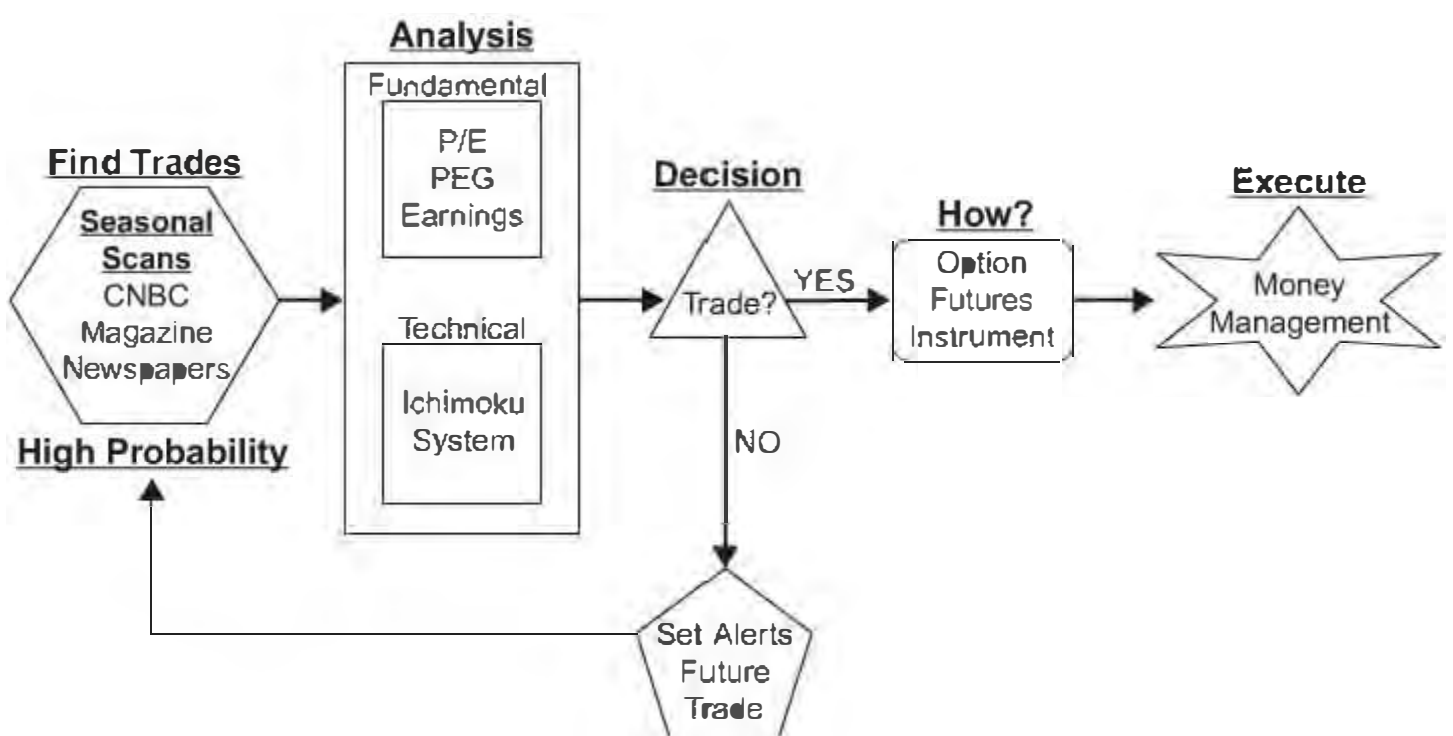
Find Trades

Seasonal
Scans
CNBC
Magazine
Newspapers

High Probability

Analysis

Fundamental

P/E
PEG
Earnings

Technical

Ichimoku
System

Decision

Trade?

YES

NO

How?

Option
Futures
Instrument

Execute

Money
Management

Set Alerts
Future
Trade